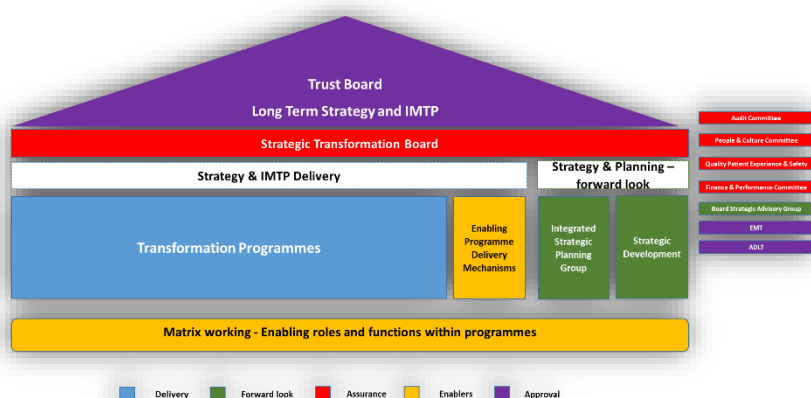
Trust Board
Long Term Strategy and IMTP

Strategic Transformation Board

Strategy & IMTP Delivery

Strategy & Planning – forward look

Transformation Programmes

Enabling Programme Delivery Mechanisms

Integrated Strategic Planning Group

Strategic Development

Audit Committee
People & Culture Committee
Quality Patient Experience & Safety
Finance & Performance Committee
Board Strategic Advisory Group
EMT
ADLT

Matrix working - Enabling roles and functions within programmes

Delivery
Forward look
Assurance
Enablers
Approval